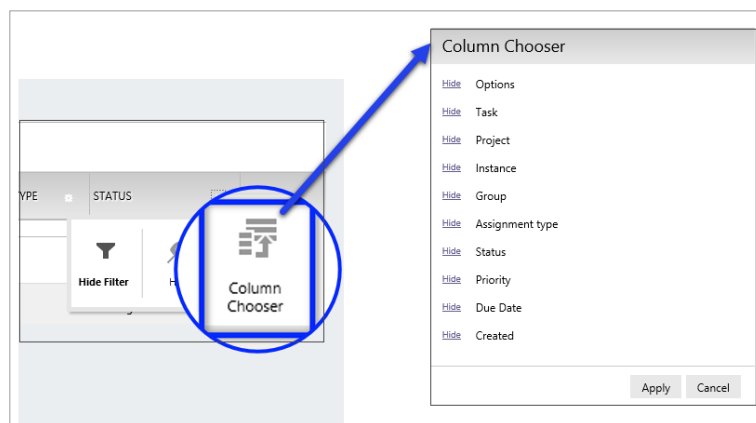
YPE
STATUS

Hide Filter
H

Column Chooser

Column Chooser

Hide Options
Hide Task
Hide Project
Hide Instance
Hide Group
Hide Assignment type
Hide Status
Hide Priority
Hide Due Date
Hide Created

Apply
Cancel